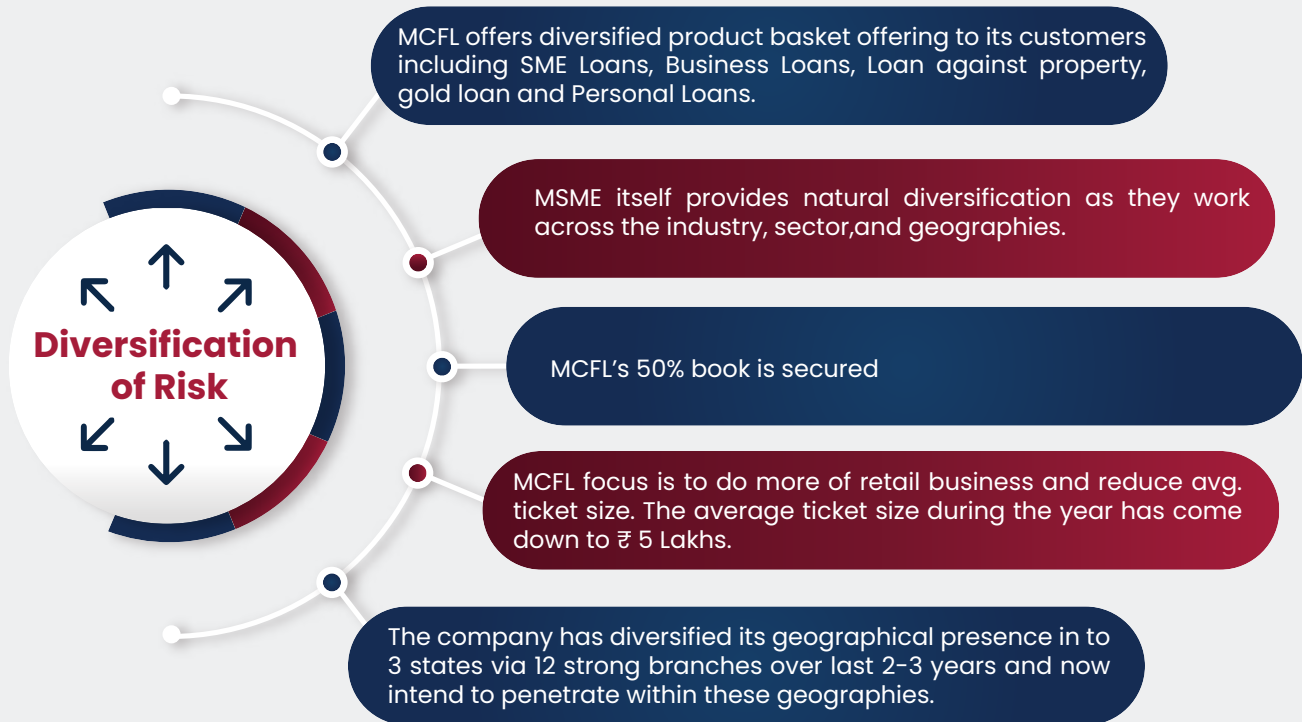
Diversification of Risk

MCFL offers diversified product basket offering to its customers including SME Loans, Business Loans, Loan against property, gold loan and Personal Loans.

MSME itself provides natural diversification as they work across the industry, sector,and geographies.

MCFL’s 50% book is secured

MCFL focus is to do more of retail business and reduce avg. ticket size. The average ticket size during the year has come down to ₹ 5 Lakhs.

The company has diversified its geographical presence in to 3 states via 12 strong branches over last 2-3 years and now intend to penetrate within these geographies.